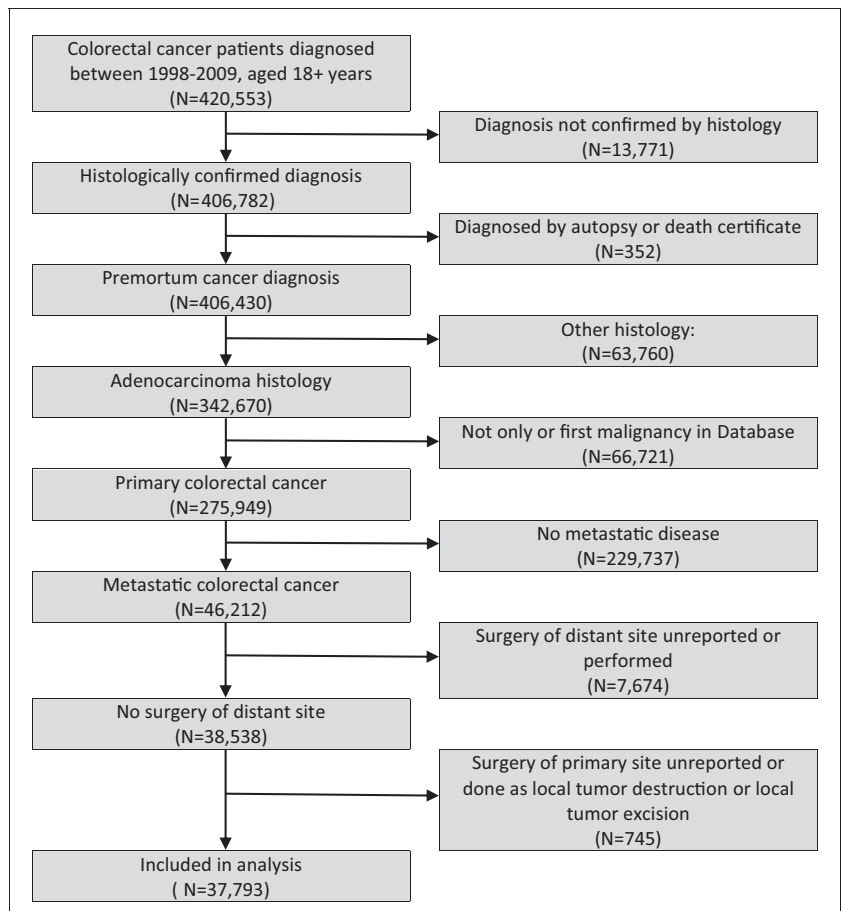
Colorectal cancer patients diagnosed between 1998-2009, aged 18+ years
(N=420,553)

Diagnosis not confirmed by histology
(N=13,771)

Histologically confirmed diagnosis
(N=406,782)

Diagnosed by autopsy or death certificate
(N=352)

Premortum cancer diagnosis
(N=406,430)

Other histology:
(N=63,760)

Adenocarcinoma histology
(N=342,670)

Not only or first malignancy in Database
(N=66,721)

Primary colorectal cancer
(N=275,949)

No metastatic disease
(N=229,737)

Metastatic colorectal cancer
(N=46,212)

Surgery of distant site unreported or performed
(N=7,674)

No surgery of distant site
(N=38,538)

Surgery of primary site unreported or done as local tumor destruction or local tumor excision
(N=745)

Included in analysis
( N=37,793)